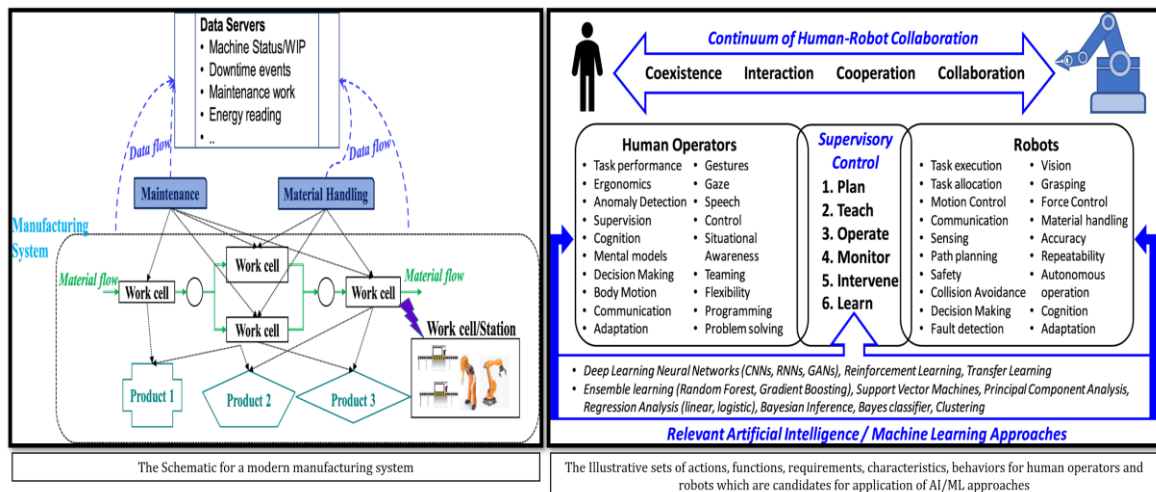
Data Servers
• Machine Status/WIP
• Downtime events
• Maintenance work
• Energy reading
• ..

Data flow
Data flow

Maintenance
Material Handling

Manufacturing System

Material flow
Work cell
Work cell
Work cell
Work cell
Material flow
Work cell/Station

Product 1
Product 2
Product 3

The Schematic for a modern manufacturing system

Continuum of Human-Robot Collaboration
Coexistence Interaction Cooperation Collaboration

Human Operators
• Task performance
• Ergonomics
• Anomaly Detection
• Supervision
• Cognition
• Mental models
• Decision Making
• Body Motion
• Communication
• Adaptation
• Gestures
• Gaze
• Speech
• Control
• Situational Awareness
• Teaming
• Flexibility
• Programming
• Problem solving

Supervisory Control
1. Plan
2. Teach
3. Operate
4. Monitor
5. Intervene
6. Learn

Robots
• Task execution
• Task allocation
• Motion Control
• Communication
• Sensing
• Path planning
• Safety
• Collision Avoidance
• Decision Making
• Fault detection
• Vision
• Grasping
• Force Control
• Material handling
• Accuracy
• Repeatability
• Autonomous operation
• Cognition
• Adaptation

• Deep Learning Neural Networks (CNNs, RNNs, GANs), Reinforcement Learning, Transfer Learning
• Ensemble learning (Random Forest, Gradient Boosting), Support Vector Machines, Principal Component Analysis, Regression Analysis (linear, logistic), Bayesian Inference, Bayes classifier, Clustering

Relevant Artificial Intelligence / Machine Learning Approaches

The Illustrative sets of actions, functions, requirements, characteristics, behaviors for human operators and robots which are candidates for application of AI/ML approaches